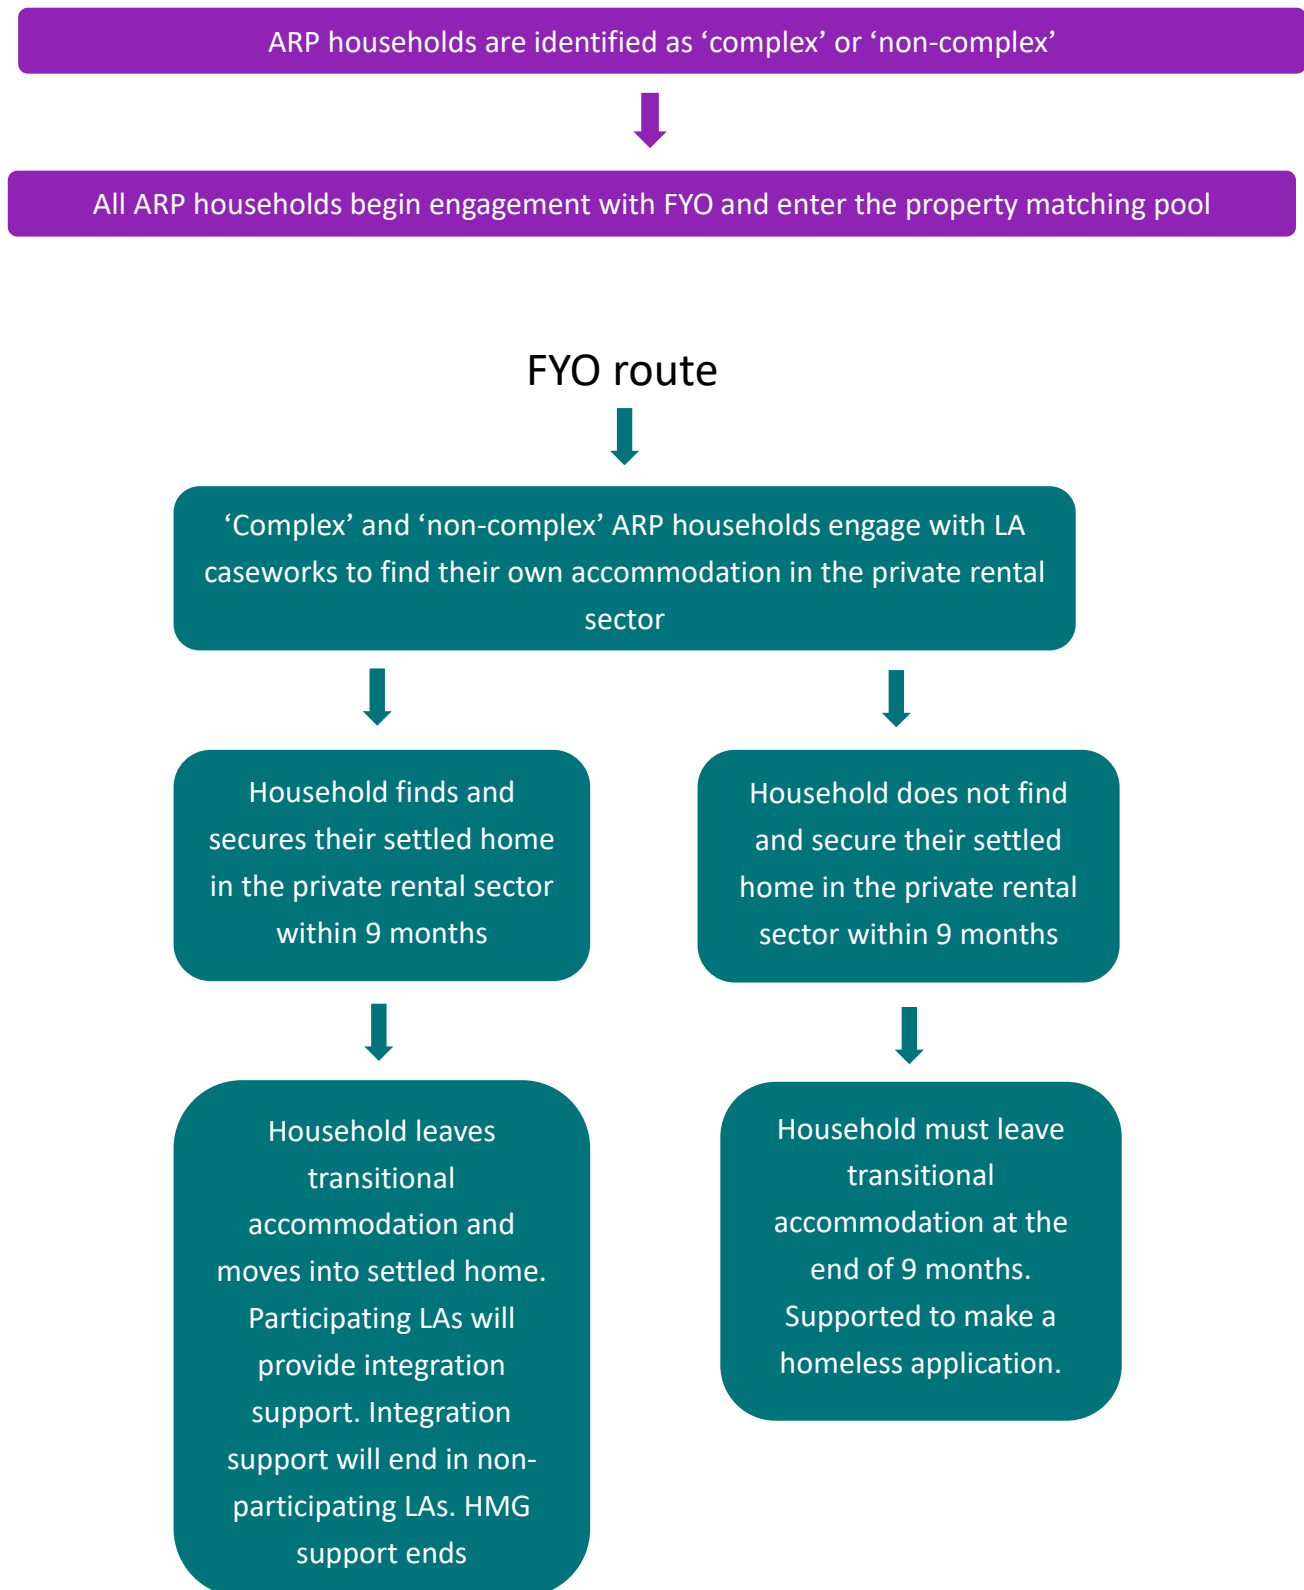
ARP households are identified as ‘complex’ or ‘non-complex’

All ARP households begin engagement with FYO and enter the property matching pool

FYO route

‘Complex’ and ‘non-complex’ ARP households engage with LA caseworks to find their own accommodation in the private rental sector

Household finds and secures their settled home in the private rental sector within 9 months

Household does not find and secure their settled home in the private rental sector within 9 months

Household leaves transitional accommodation and moves into settled home. Participating LAs will provide integration support. Integration support will end in non-participating LAs. HMG support ends

Household must leave transitional accommodation at the end of 9 months. Supported to make a homeless application.